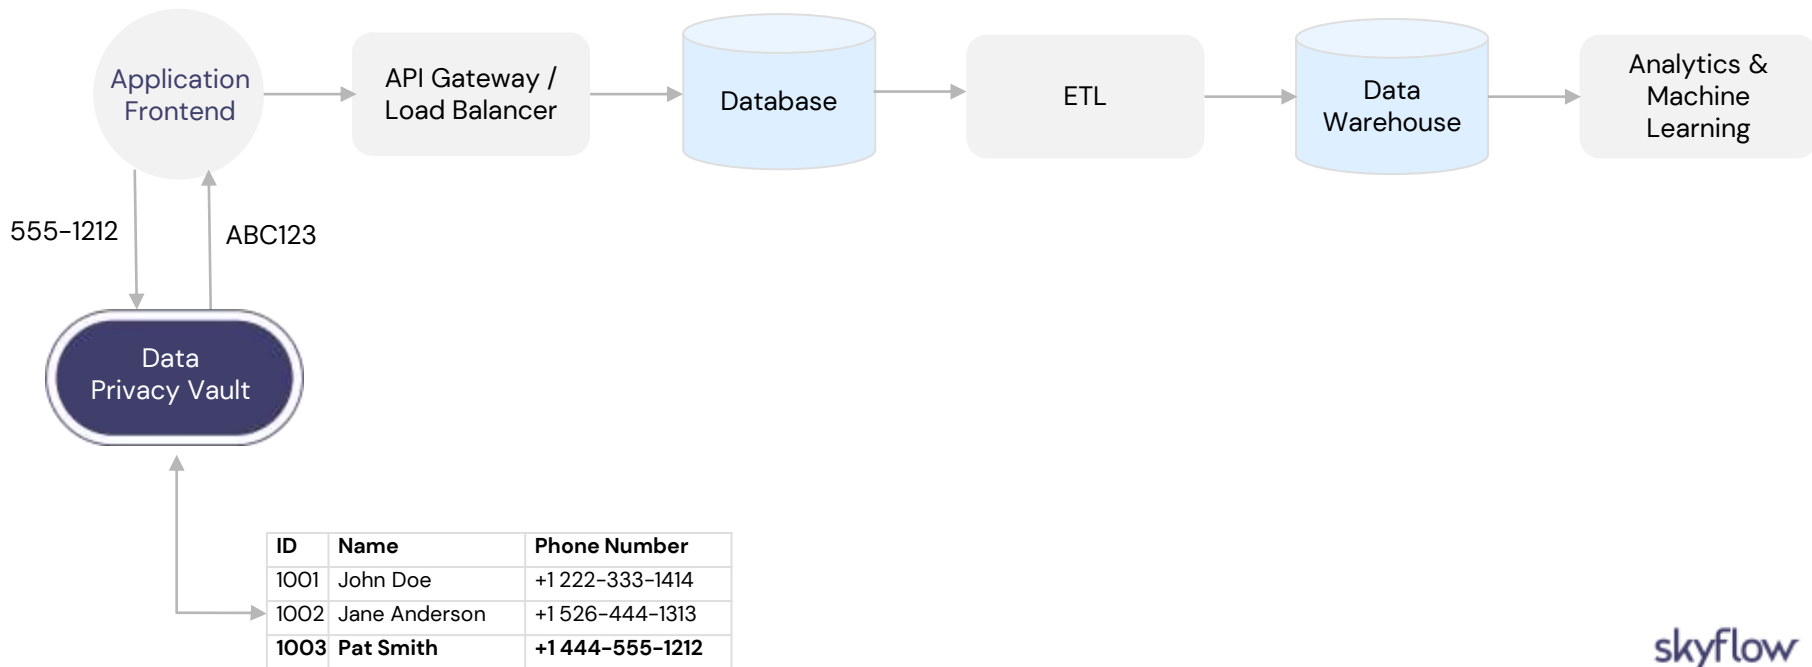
Application Frontend

API Gateway / Load Balancer

Database

ETL

Data Warehouse

Analytics & Machine Learning

555-1212

ABC123

Data Privacy Vault

| ID | Name | Phone Number |
|---|---|---|
| 1001 | John Doe | +1 222-333-1414 |
| 1002 | Jane Anderson | +1 526-444-1313 |
| **1003** | **Pat Smith** | **+1 444-555-1212** |

skyflow